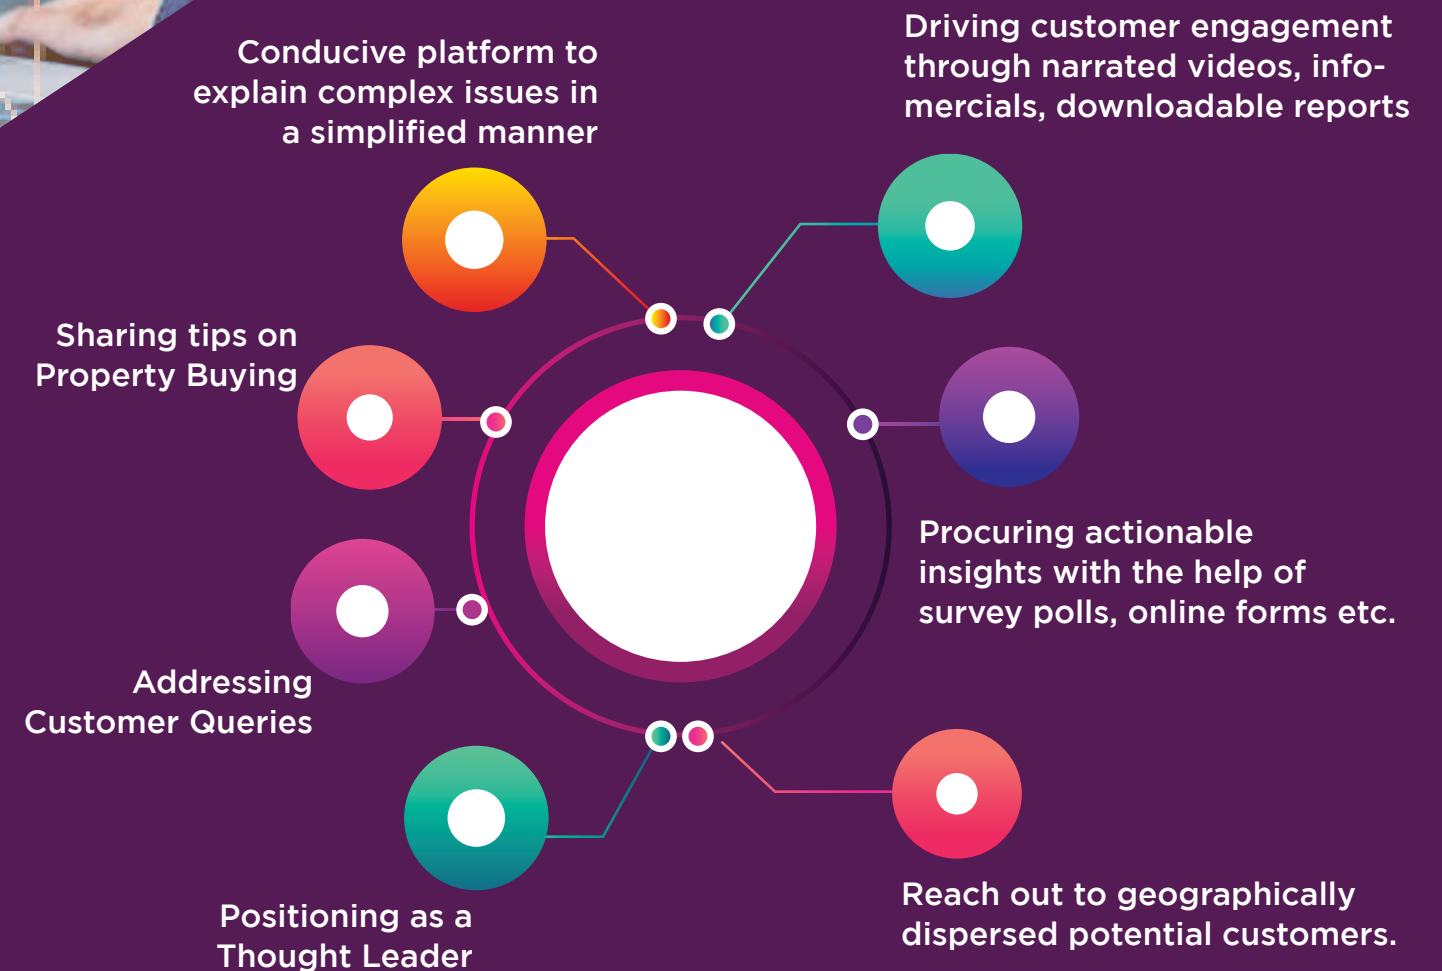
Conducive platform to explain complex issues in a simplified manner

Driving customer engagement through narrated videos, info-mercials, downloadable reports

Sharing tips on Property Buying

Procuring actionable insights with the help of survey polls, online forms etc.

Addressing Customer Queries

Reach out to geographically dispersed potential customers.

Positioning as a Thought Leader